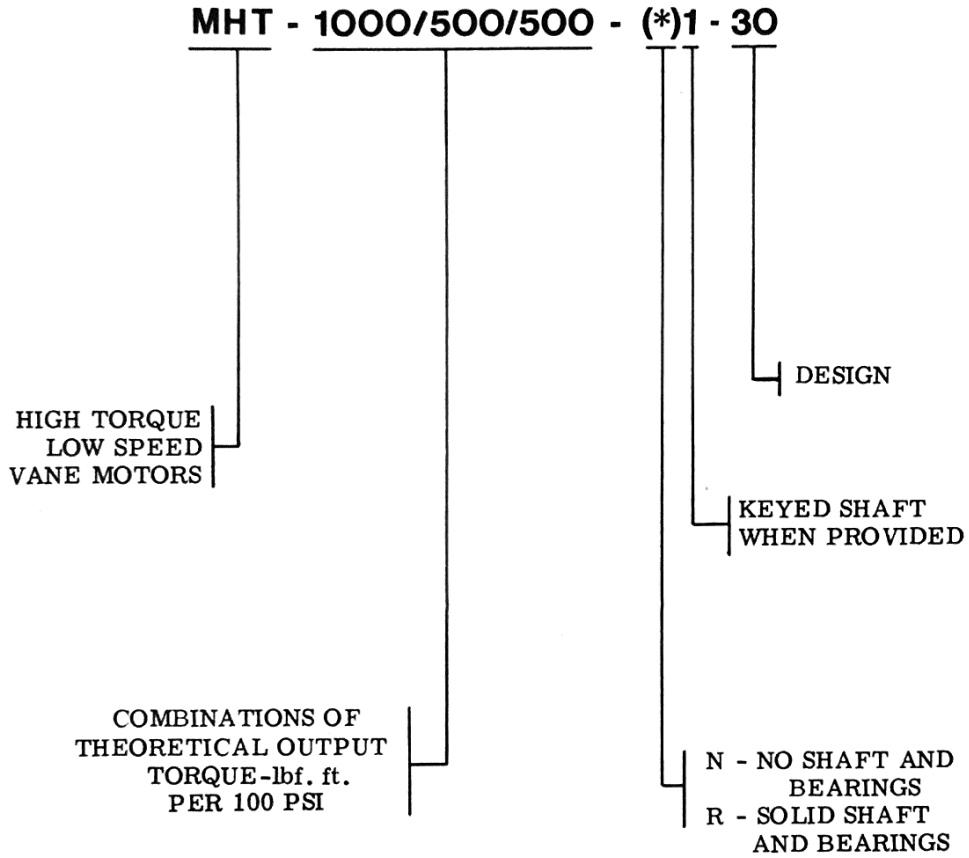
MHT - 1000/500/500 - (*)1 - 30

DESIGN

HIGH TORQUE
LOW SPEED
VANE MOTORS

KEYED SHAFT
WHEN PROVIDED

COMBINATIONS OF
THEORETICAL OUTPUT
TORQUE-lbf. ft.
PER 100 PSI

N - NO SHAFT AND
BEARINGS
R - SOLID SHAFT
AND BEARINGS